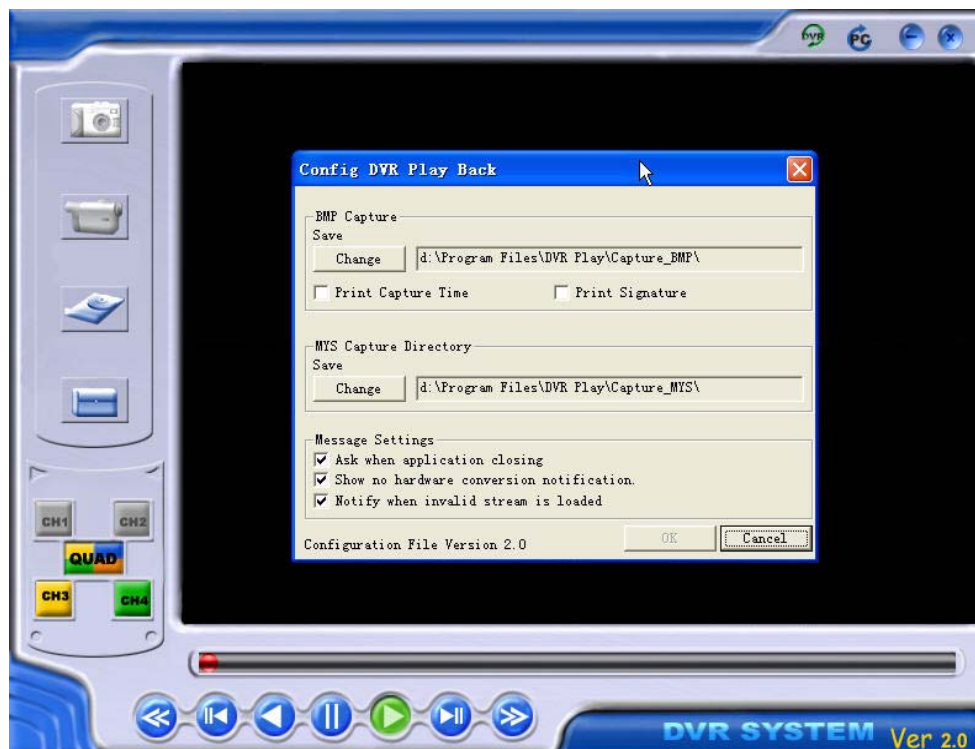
DVR PC

Config DVR Play Back

BMP Capture
Save
Change d:\Program Files\DVR Play\Capture_BMP\
Print Capture Time
Print Signature

MYS Capture Directory
Save
Change d:\Program Files\DVR Play\Capture_MYS\

Message Settings
Ask when application closing
Show no hardware conversion notification.
Notify when invalid stream is loaded

Configuration File Version 2.0
OK
Cancel

CH1 CH2
QUAD
CH3 CH4

DVR SYSTEM Ver 2.0